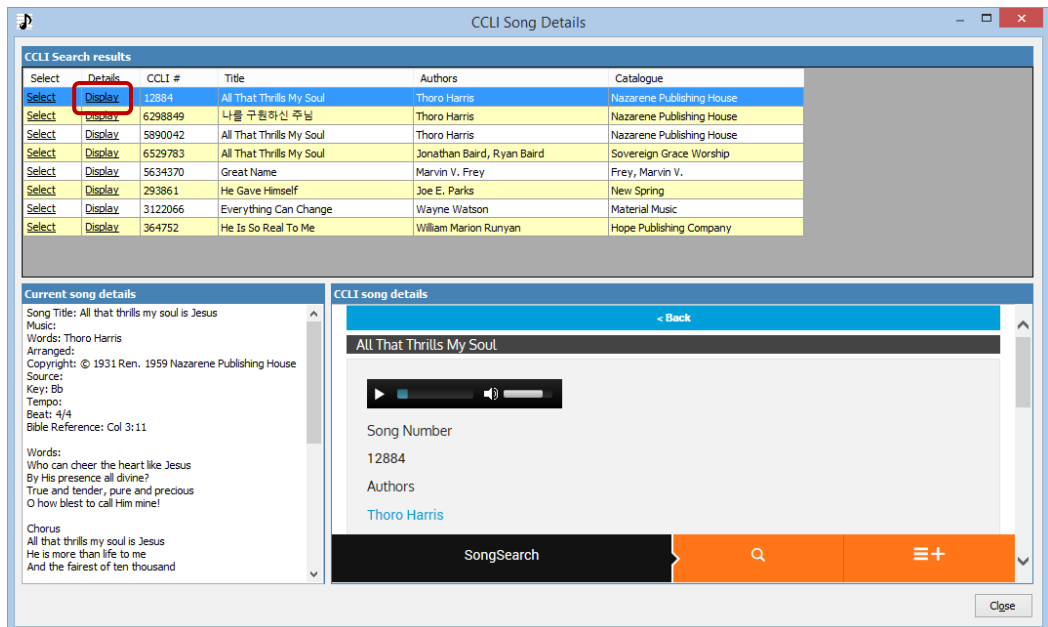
CCLI Song Details

CCLI Search results

| Select | Details | CCLI # | Title | Authors | Catalogue |
|---|---|---|---|---|---|
| Select | Display | 12884 | All That Thrills My Soul | Thoro Harris | Nazarene Publishing House |
| Select | Display | 6298849 | 나를 구원하신 주님 | Thoro Harris | Nazarene Publishing House |
| Select | Display | 5890042 | All That Thrills My Soul | Thoro Harris | Nazarene Publishing House |
| Select | Display | 6529783 | All That Thrills My Soul | Jonathan Baird, Ryan Baird | Sovereign Grace Worship |
| Select | Display | 5634370 | Great Name | Marvin V. Frey | Frey, Marvin V. |
| Select | Display | 293861 | He Gave Himself | Joe E. Parks | New Spring |
| Select | Display | 3122066 | Everything Can Change | Wayne Watson | Material Music |
| Select | Display | 364752 | He Is So Real To Me | William Marion Runyan | Hope Publishing Company |

Current song details

Song Title: All that thrills my soul is Jesus
Music:
Words: Thoro Harris
Arranged:
Copyright: © 1931 Ren. 1959 Nazarene Publishing House
Source:
Key: Bb
Tempo:
Beat: 4/4
Bible Reference: Col 3:11

Words:
Who can cheer the heart like Jesus
By His presence all divine?
True and tender, pure and precious
O how blest to call Him mine!

Chorus
All that thrills my soul is Jesus
He is more than life to me
And the fairest of ten thousand

CCLI song details

< Back

All That Thrills My Soul

Song Number

12884

Authors

Thoro Harris

SongSearch

Close